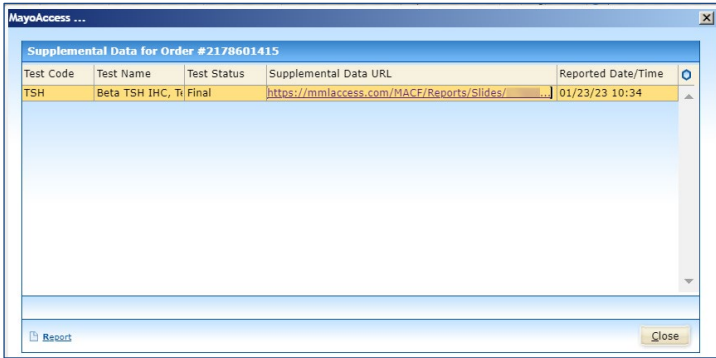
MayoAccess ...

Supplemental Data for Order #2178601415

| Test Code | Test Name | Test Status | Supplemental Data URL | Reported Date/Time |
|---|---|---|---|---|
| TSH | Beta TSH IHC, Te | Final | https://mmlaccess.com/MACF/Reports/Slides/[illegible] | 01/23/23 10:34 |

Report

Close